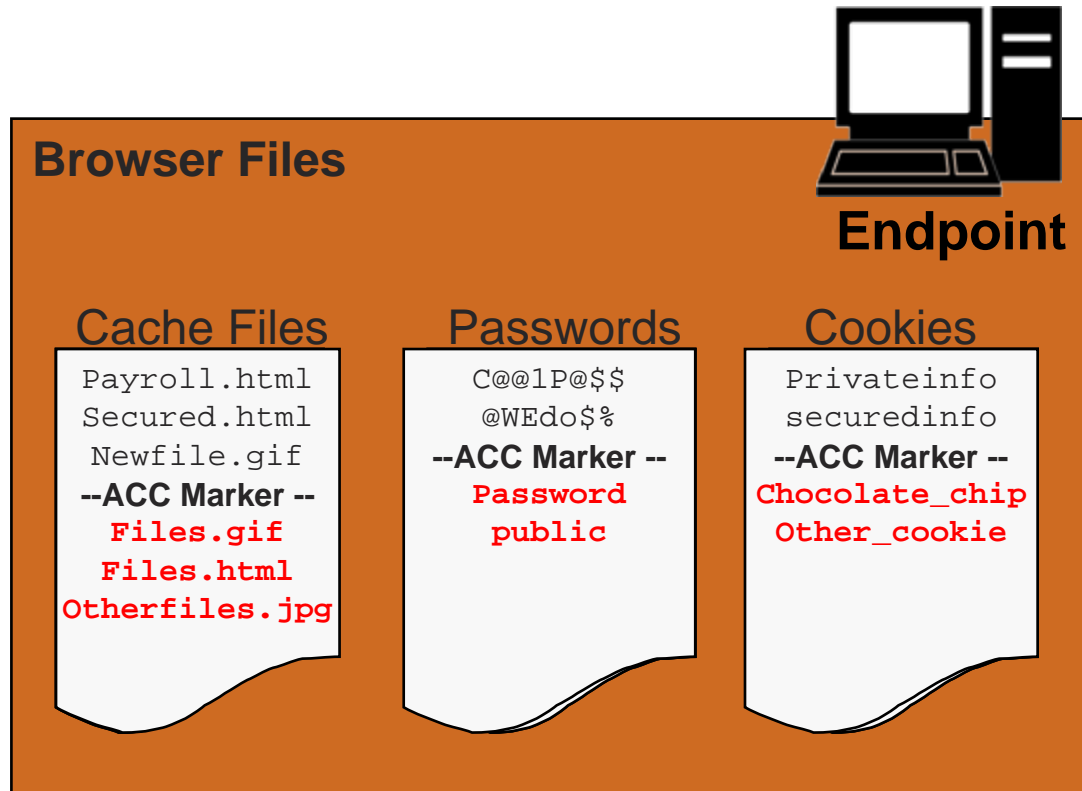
Endpoint

Browser Files

Cache Files
Payroll.html
Secured.html
Newfile.gif
--ACC Marker --
Files.gif
Files.html
Otherfiles.jpg

Passwords
C@@1P@$$
@WEdo$%
--ACC Marker --
Password
public

Cookies
Privateinfo
securedinfo
--ACC Marker --
Chocolate_chip
Other_cookie